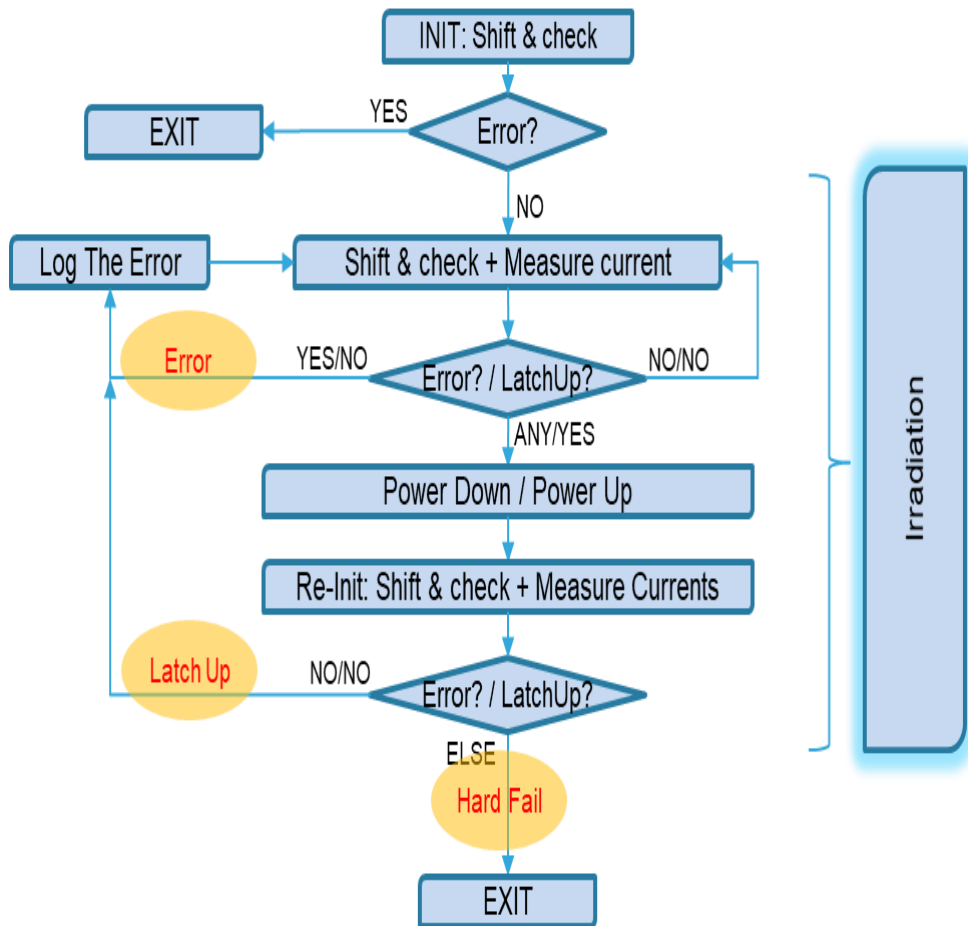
INIT: Shift & check

YES

EXIT

Error?

NO

Log The Error

Shift & check + Measure current

Error

YES/NO

Error? / LatchUp?

NO/NO

ANY/YES

Power Down / Power Up

Re-Init: Shift & check + Measure Currents

Latch Up

NO/NO

Error? / LatchUp?

ELSE

Hard Fail

EXIT

Irradiation